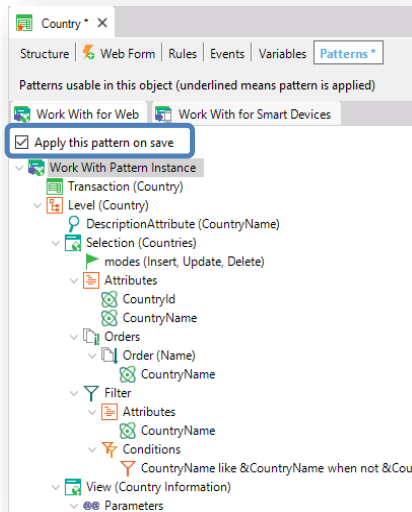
Country * ×

Structure | Web Form | Rules | Events | Variables | Patterns *

Patterns usable in this object (underlined means pattern is applied)

Work With for Web | Work With for Smart Devices

☑ Apply this pattern on save

Work With Pattern Instance
Transaction (Country)
Level (Country)
DescriptionAttribute (CountryName)
Selection (Countries)
modes (Insert, Update, Delete)
Attributes
CountryId
CountryName
Orders
Order (Name)
CountryName
Filter
Attributes
CountryName
Conditions
CountryName like &CountryName when not &Cou
View (Country Information)
Parameters